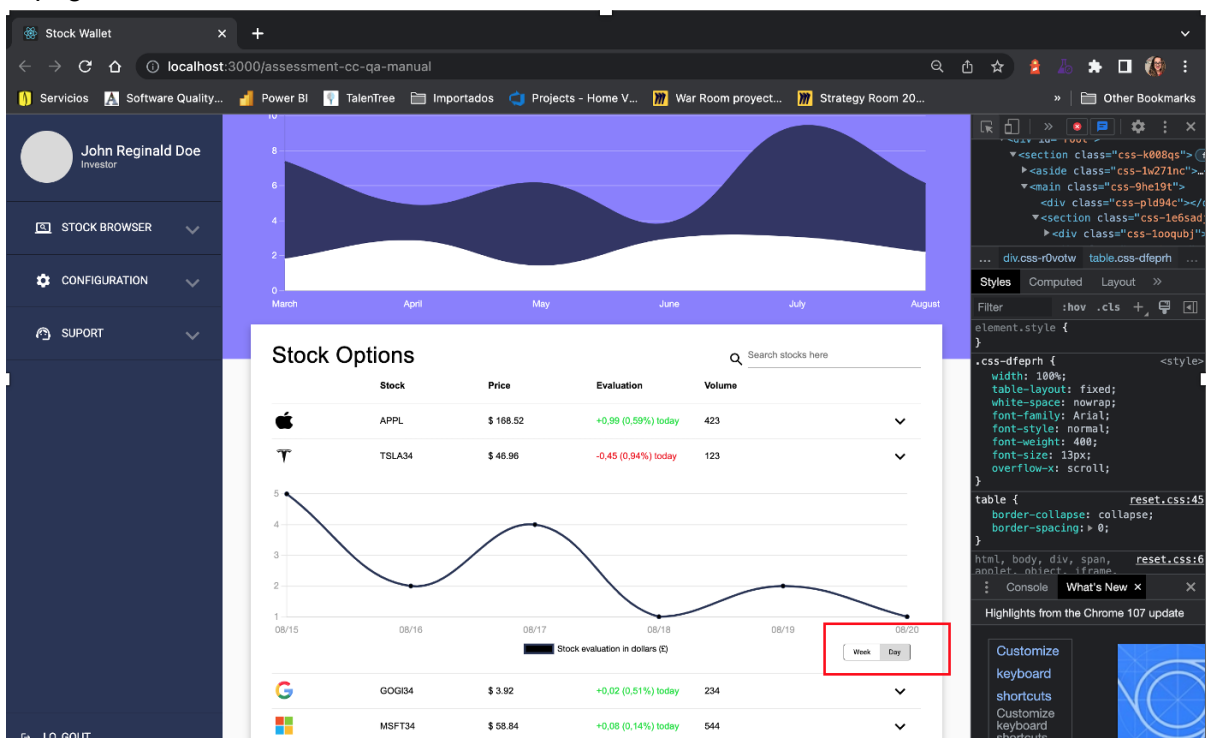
Stock Wallet
localhost:3000/assessment-cc-qa-manual
Servicios Software Quality... Power BI TalenTree Importados Projects - Home V... War Room proyect... Strategy Room 20... » Other Bookmarks

John Reginald Doe
Investor

STOCK BROWSER
CONFIGURATION
SUPORT
LO GOUT

10
8
6
4
2
0
March April May June July August

Stock Options
Search stocks here

| | Stock | Price | Evaluation | Volume |
|---|---|---|---|---|
| | APPL | $ 168.52 | +0,99 (0,59%) today | 423 |
| | TSLA34 | $ 46.96 | -0,45 (0,94%) today | 123 |

5
4
3
2
1
08/15 08/16 08/17 08/18 08/19 08/20
Stock evaluation in dollars (£)
Week Day

| | Stock | Price | Evaluation | Volume |
|---|---|---|---|---|
| | GOGI34 | $ 3.92 | +0,02 (0,51%) today | 234 |
| | MSFT34 | $ 58.84 | +0,08 (0,14%) today | 544 |

<div id="root">
<section class="css-k008qs">
<aside class="css-1w271nc">…
<main class="css-9he19t">
<div class="css-pld94c"></
<section class="css-1e6sad
<div class="css-1ooqubj">
… div.css-r0votw table.css-dfeprh …
Styles Computed Layout »
Filter :hov .cls
element.style {
}
.css-dfeprh { <style>
width: 100%;
table-layout: fixed;
white-space: nowrap;
font-family: Arial;
font-style: normal;
font-weight: 400;
font-size: 13px;
overflow-x: scroll;
}
table { reset.css:45
border-collapse: collapse;
border-spacing: ▸ 0;
}
html, body, div, span, reset.css:6
applet, object, iframe,
Console What's New ×
Highlights from the Chrome 107 update
Customize keyboard shortcuts
Customize keyboard shortcuts